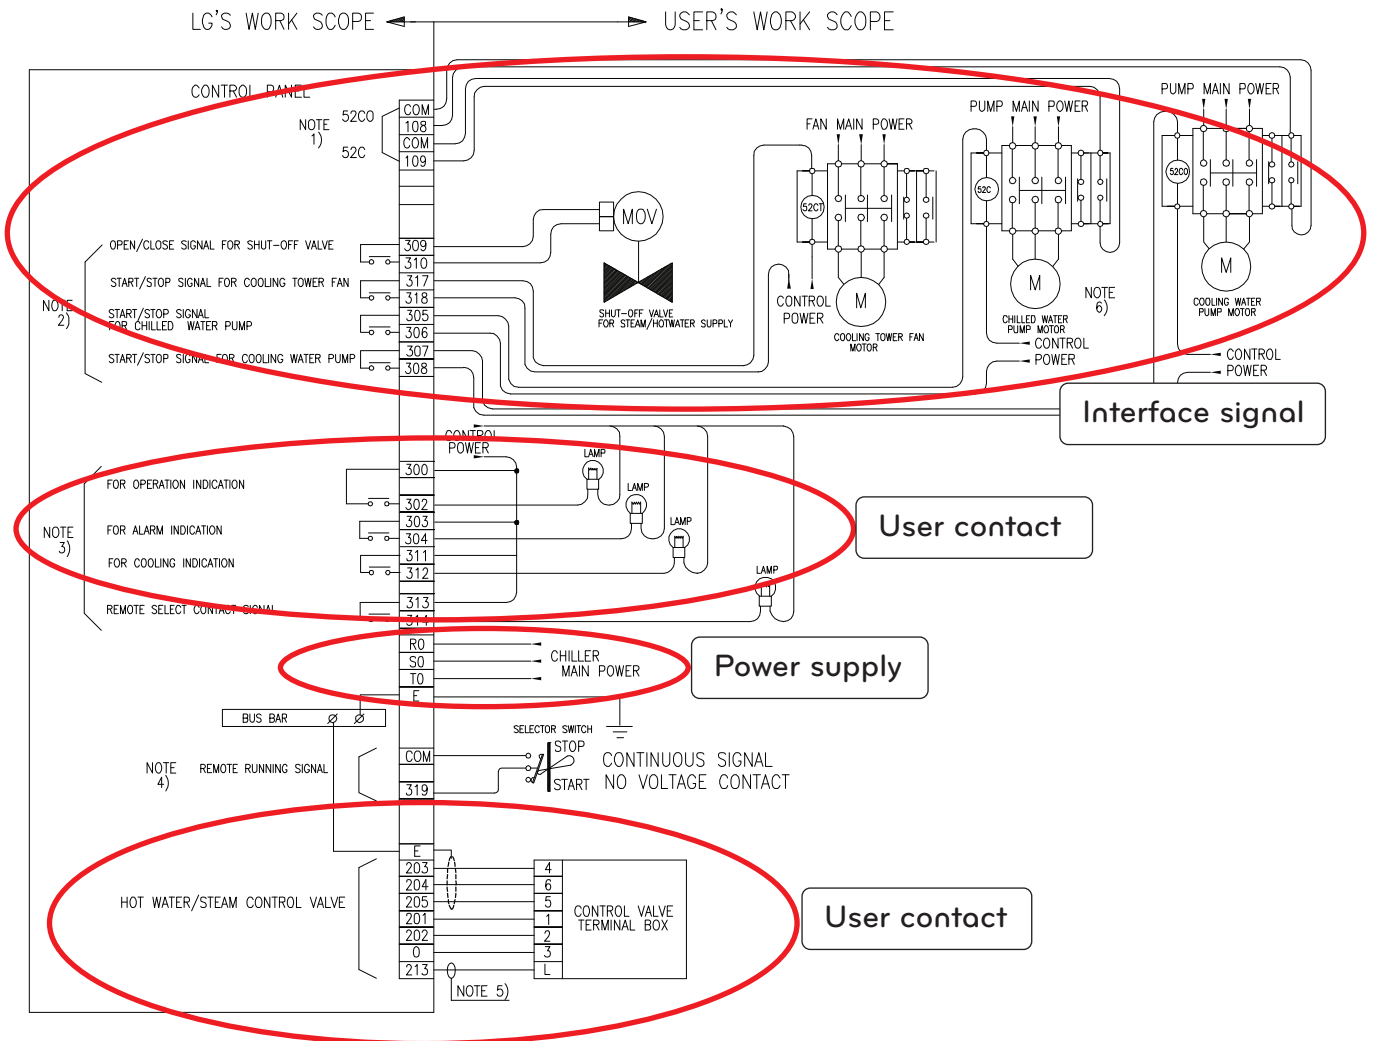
LG'S WORK SCOPE

USER'S WORK SCOPE

CONTROL PANEL

NOTE 1)

52CO

52C

COM
108
COM
109

PUMP MAIN POWER

PUMP MAIN POWER

FAN MAIN POWER

MOV

52CT

52C

52CO

OPEN/CLOSE SIGNAL FOR SHUT-OFF VALVE

START/STOP SIGNAL FOR COOLING TOWER FAN

NOTE 2)

START/STOP SIGNAL FOR CHILLED WATER PUMP

START/STOP SIGNAL FOR COOLING WATER PUMP

309
310
317
318
305
306
307
308

SHUT-OFF VALVE FOR STEAM/HOTWATER SUPPLY

CONTROL POWER

M

COOLING TOWER FAN MOTOR

M

CHILLED WATER PUMP MOTOR

NOTE 6)

CONTROL POWER

M

COOLING WATER PUMP MOTOR

CONTROL POWER

Interface signal

CONTROL POWER

LAMP

LAMP

LAMP

LAMP

FOR OPERATION INDICATION

NOTE 3)

FOR ALARM INDICATION

FOR COOLING INDICATION

REMOTE SELECT CONTACT SIGNAL

300
302
303
304
311
312
313
314

User contact

R0
S0
T0
E

CHILLER MAIN POWER

Power supply

BUS BAR

SELECTOR SWITCH

STOP

START

NOTE 4)

REMOTE RUNNING SIGNAL

COM

319

CONTINUOUS SIGNAL
NO VOLTAGE CONTACT

E
203
204
205
201
202
0
213

HOT WATER/STEAM CONTROL VALVE

4
6
5
1
2
3
L

CONTROL VALVE TERMINAL BOX

NOTE 5)

User contact